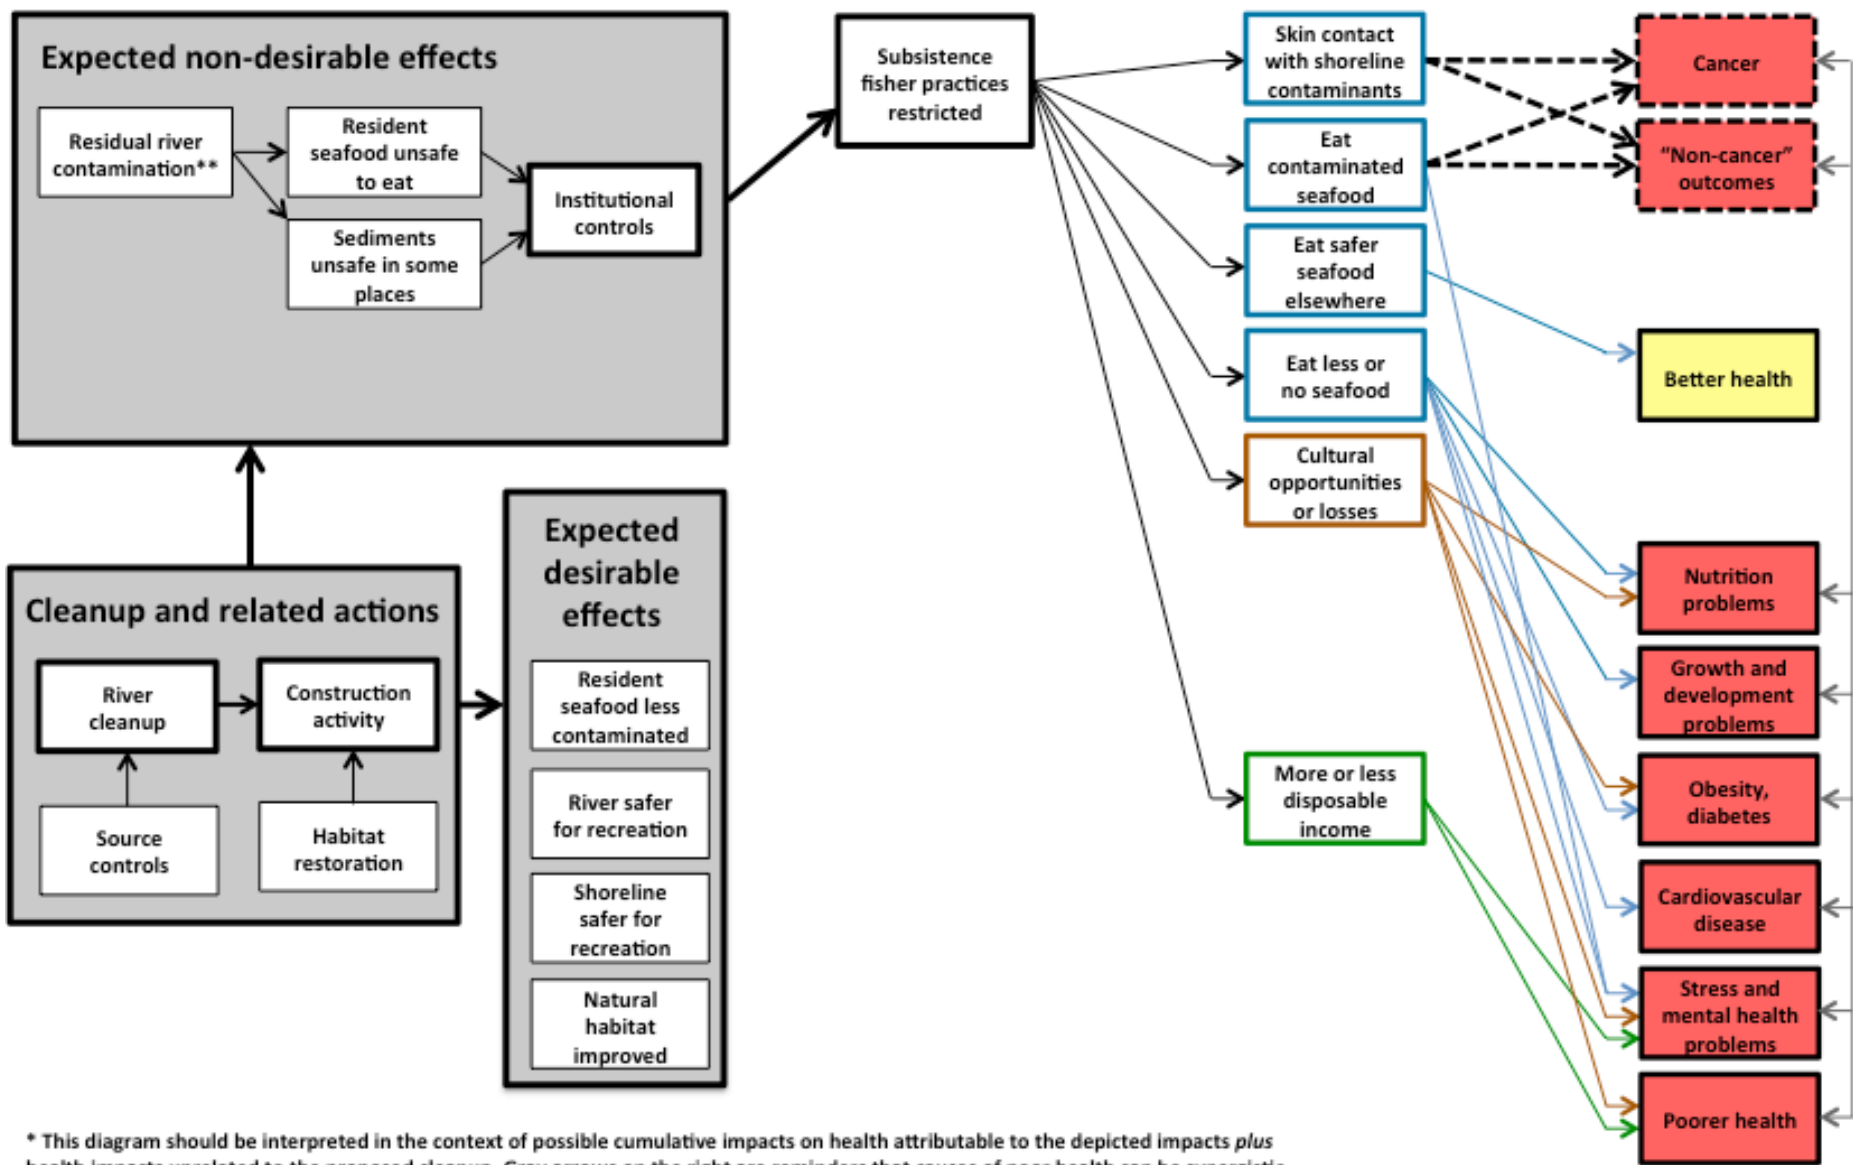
Expected non-desirable effects

Residual river contamination**

Resident seafood unsafe to eat

Sediments unsafe in some places

Institutional controls

Subsistence fisher practices restricted

Skin contact with shoreline contaminants

Eat contaminated seafood

Eat safer seafood elsewhere

Eat less or no seafood

Cultural opportunities or losses

More or less disposable income

Cancer

"Non-cancer" outcomes

Better health

Nutrition problems

Growth and development problems

Obesity, diabetes

Cardiovascular disease

Stress and mental health problems

Poorer health

Cleanup and related actions

River cleanup

Construction activity

Source controls

Habitat restoration

Expected desirable effects

Resident seafood less contaminated

River safer for recreation

Shoreline safer for recreation

Natural habitat improved

* This diagram should be interpreted in the context of possible cumulative impacts on health attributable to the depicted impacts *plus* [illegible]